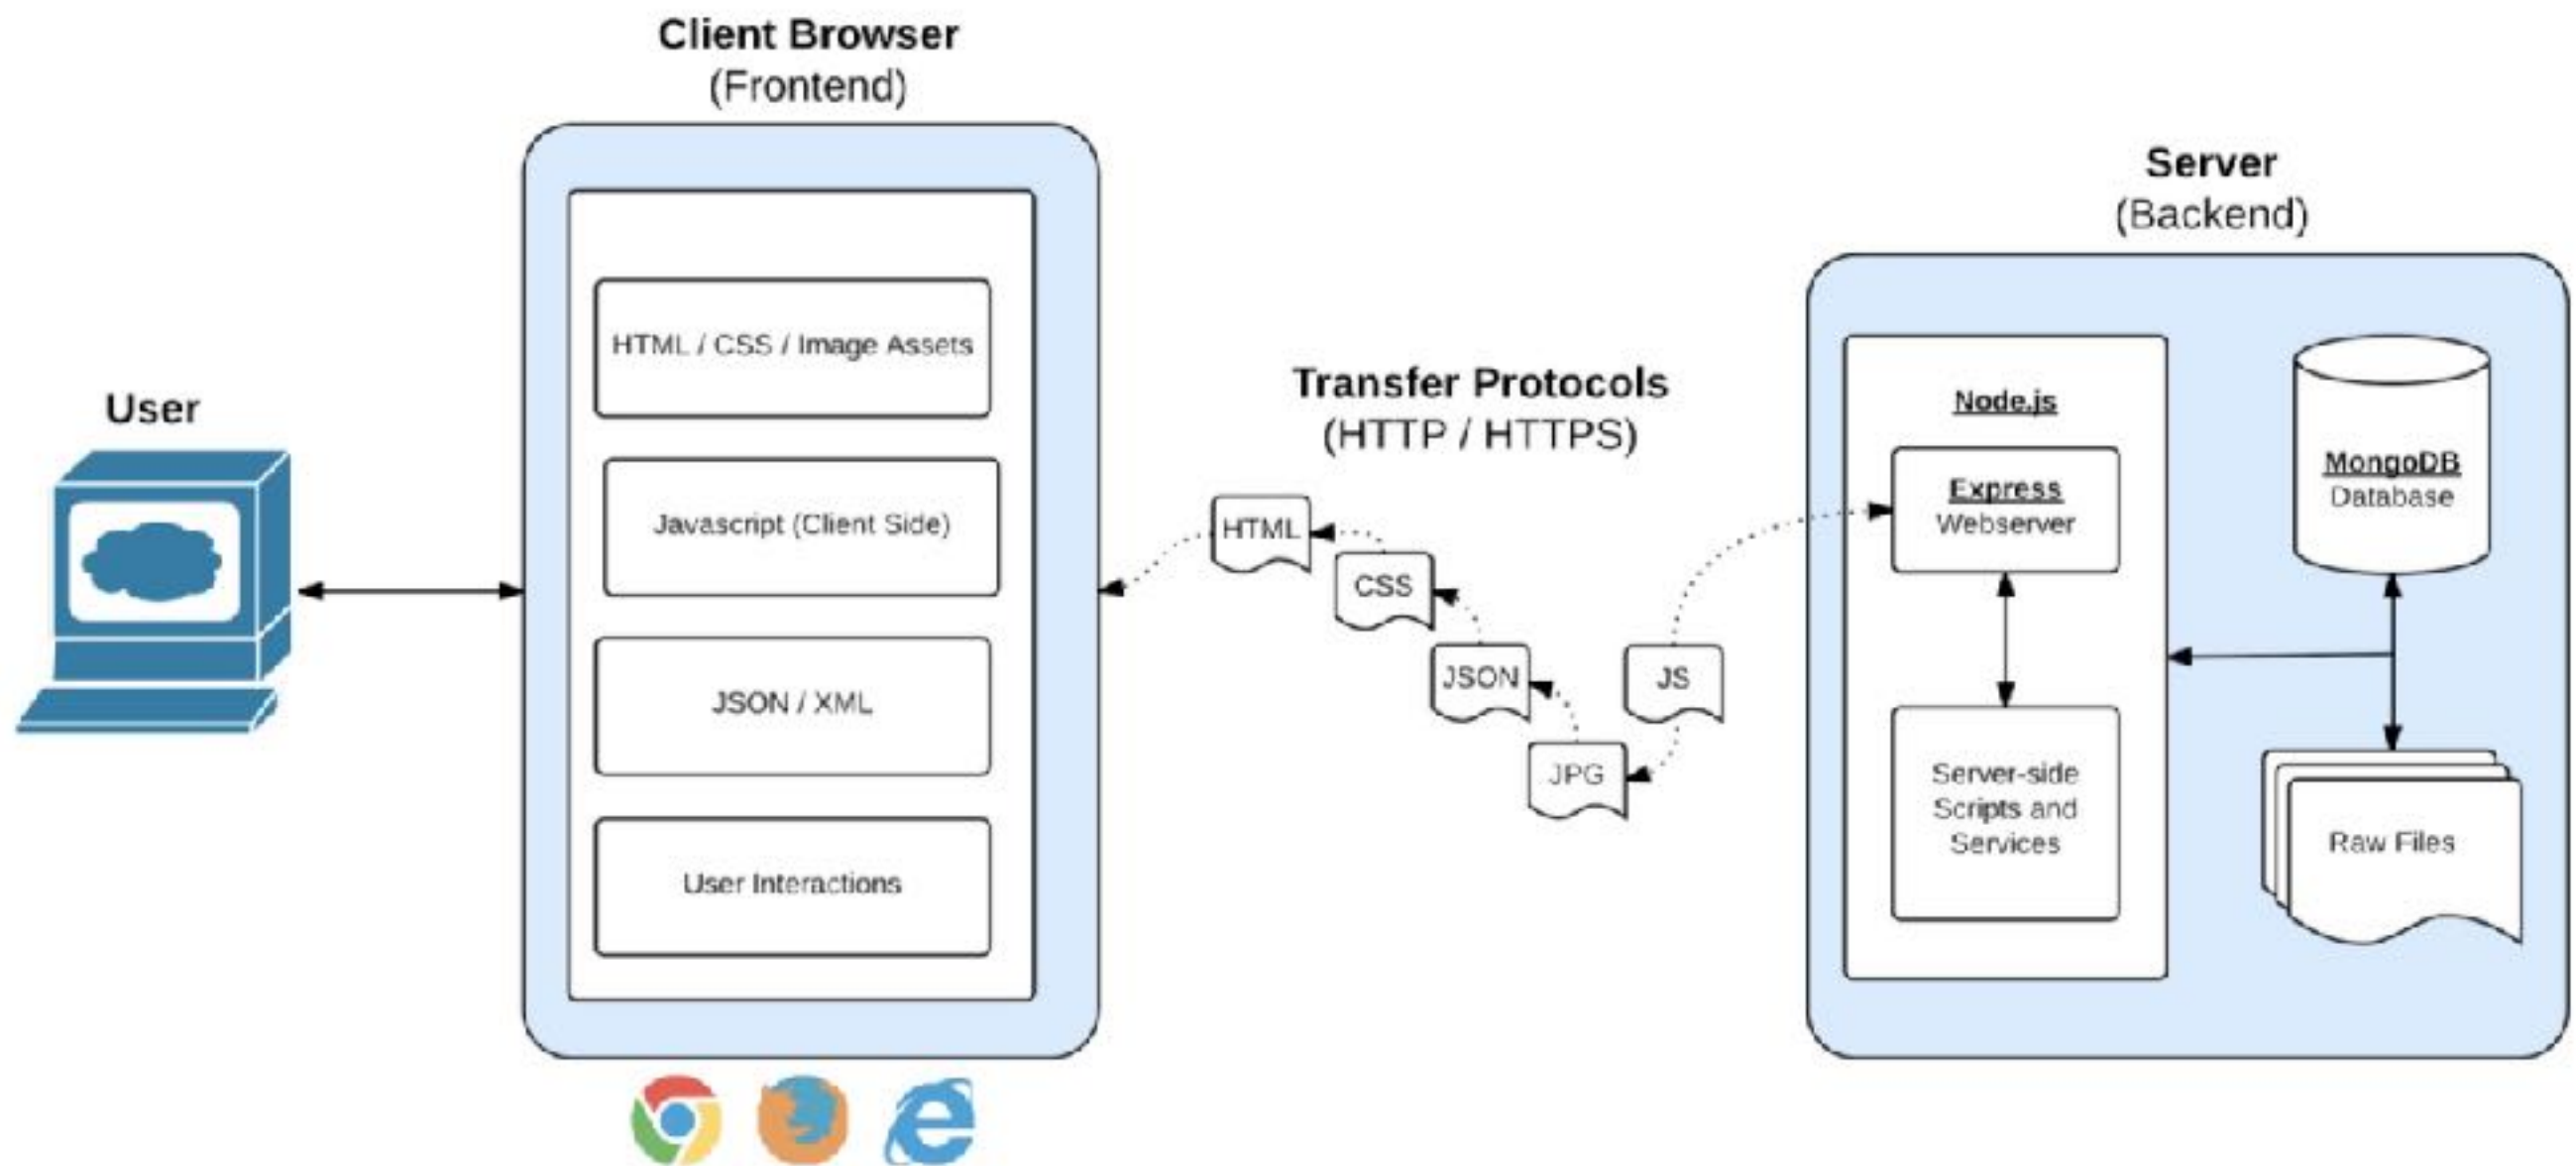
User

Client Browser
(Frontend)

HTML / CSS / Image Assets

Javascript (Client Side)

JSON / XML

User Interactions

Transfer Protocols
(HTTP / HTTPS)

HTML

CSS

JSON

JPG

JS

Server
(Backend)

Node.js

Express
Webserver

Server-side Scripts and Services

MongoDB
Database

Raw Files